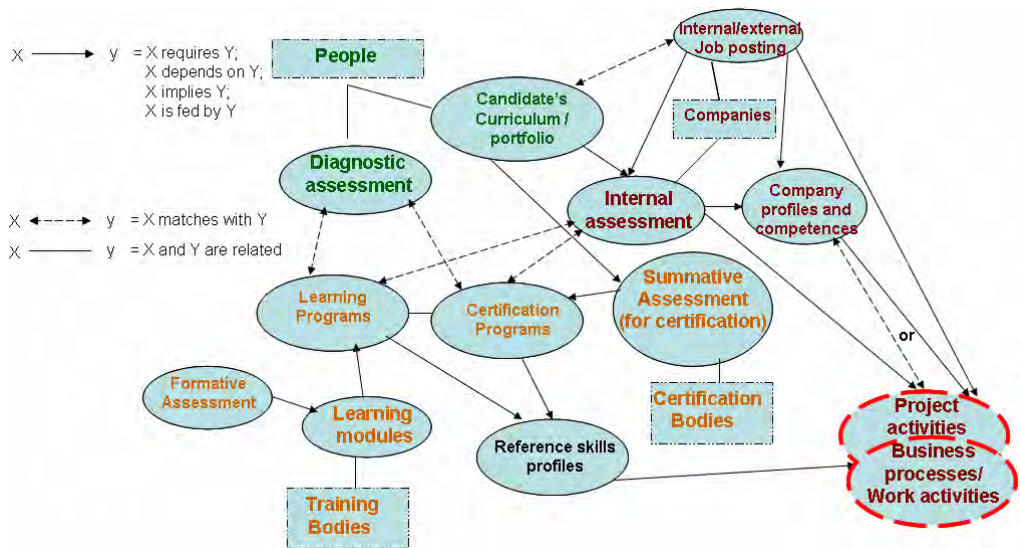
X y = X requires Y; X depends on Y; X implies Y; X is fed by Y

X y = X matches with Y

X y = X and Y are related

People

Internal/external Job posting

Candidate's Curriculum / portfolio

Companies

Diagnostic assessment

Internal assessment

Company profiles and competences

Learning Programs

Certification Programs

Summative Assessment (for certification)

or

Formative Assessment

Learning modules

Certification Bodies

Reference skills profiles

Project activities

Business processes/ Work activities

Training Bodies